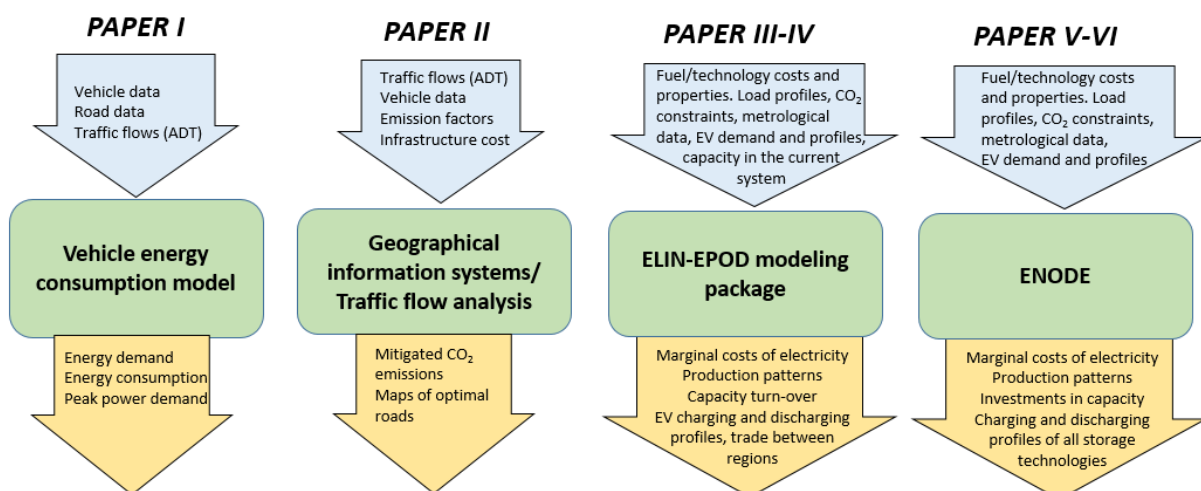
PAPER I

Vehicle data
Road data
Traffic flows (ADT)

Vehicle energy consumption model

Energy demand
Energy consumption
Peak power demand

PAPER II

Traffic flows (ADT)
Vehicle data
Emission factors
Infrastructure cost

Geographical information systems/ Traffic flow analysis

Mitigated $CO_2$ emissions
Maps of optimal roads

PAPER III-IV

Fuel/technology costs and properties. Load profiles, $CO_2$ constraints, metrological data, EV demand and profiles, capacity in the current system

ELIN-EPOD modeling package

Marginal costs of electricity
Production patterns
Capacity turn-over
EV charging and discharging profiles, trade between regions

PAPER V-VI

Fuel/technology costs and properties. Load profiles, $CO_2$ constraints, metrological data, EV demand and profiles

ENODE

Marginal costs of electricity
Production patterns
Investments in capacity
Charging and discharging profiles of all storage technologies